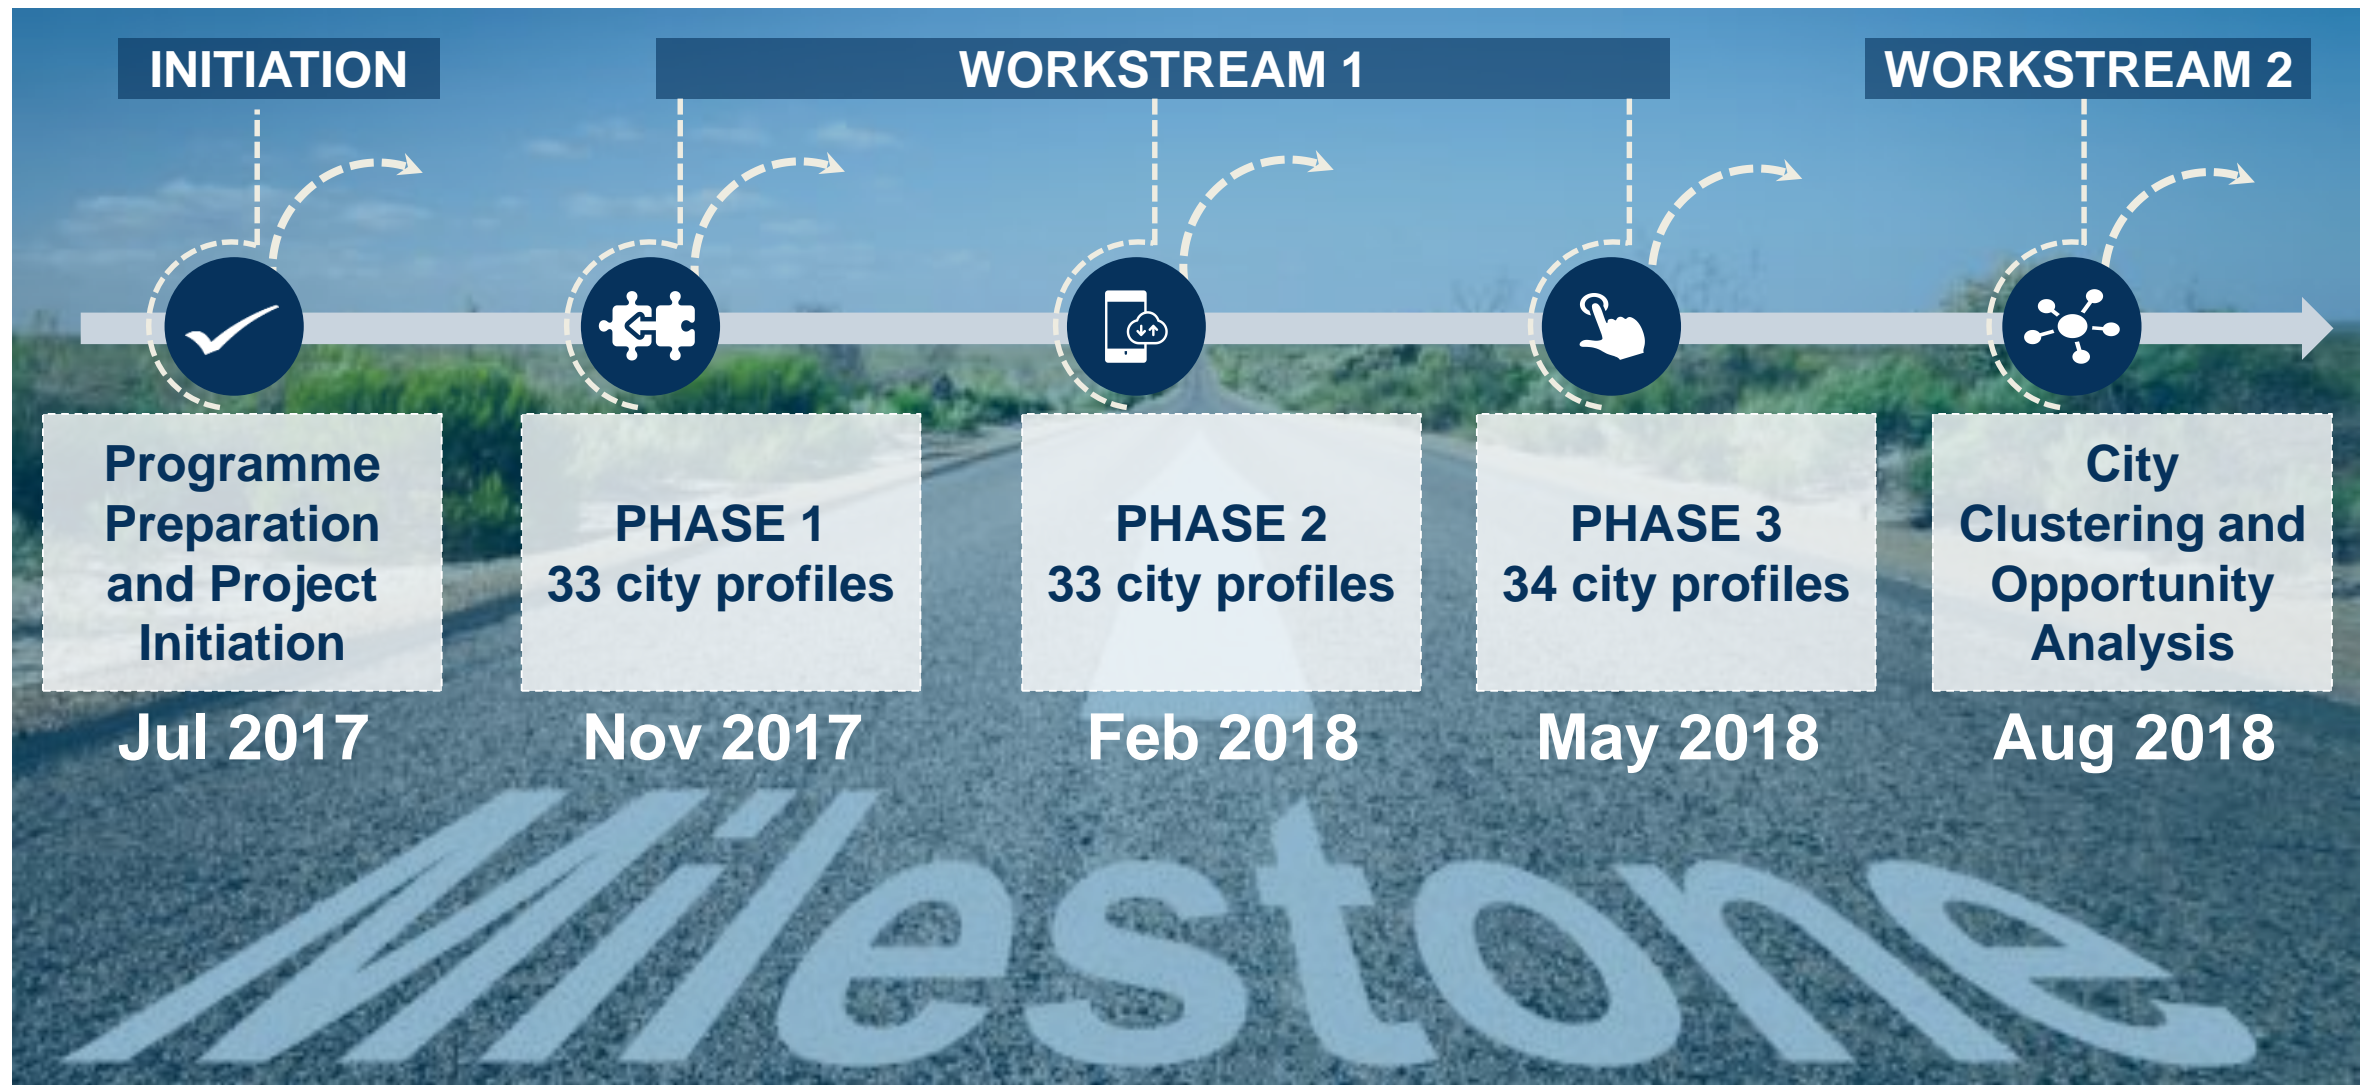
INITIATION

WORKSTREAM 1

WORKSTREAM 2

Programme Preparation and Project Initiation

Jul 2017

PHASE 1
33 city profiles

Nov 2017

PHASE 2
33 city profiles

Feb 2018

PHASE 3
34 city profiles

May 2018

City Clustering and Opportunity Analysis

Aug 2018

Milestone